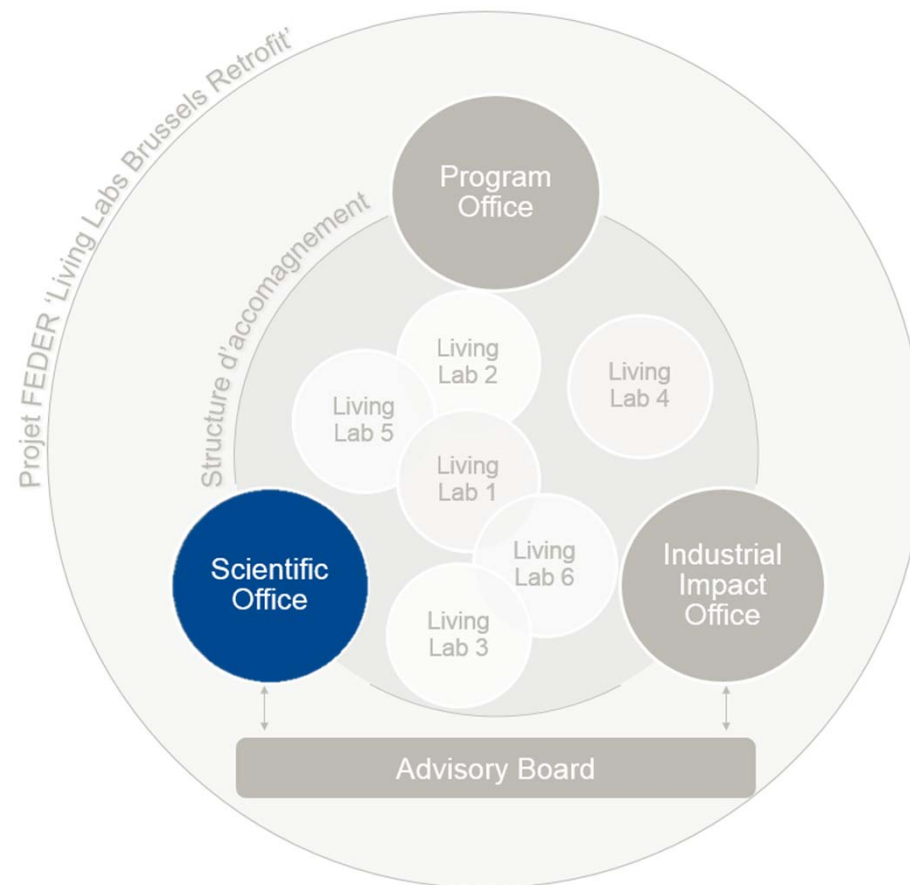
Projet FEDER 'Living Labs Brussels Retrofit'

Structure d'accomagnement

Program Office

Living Lab 2

Living Lab 4

Living Lab 5

Living Lab 1

Scientific Office

Living Lab 6

Industrial Impact Office

Living Lab 3

Advisory Board